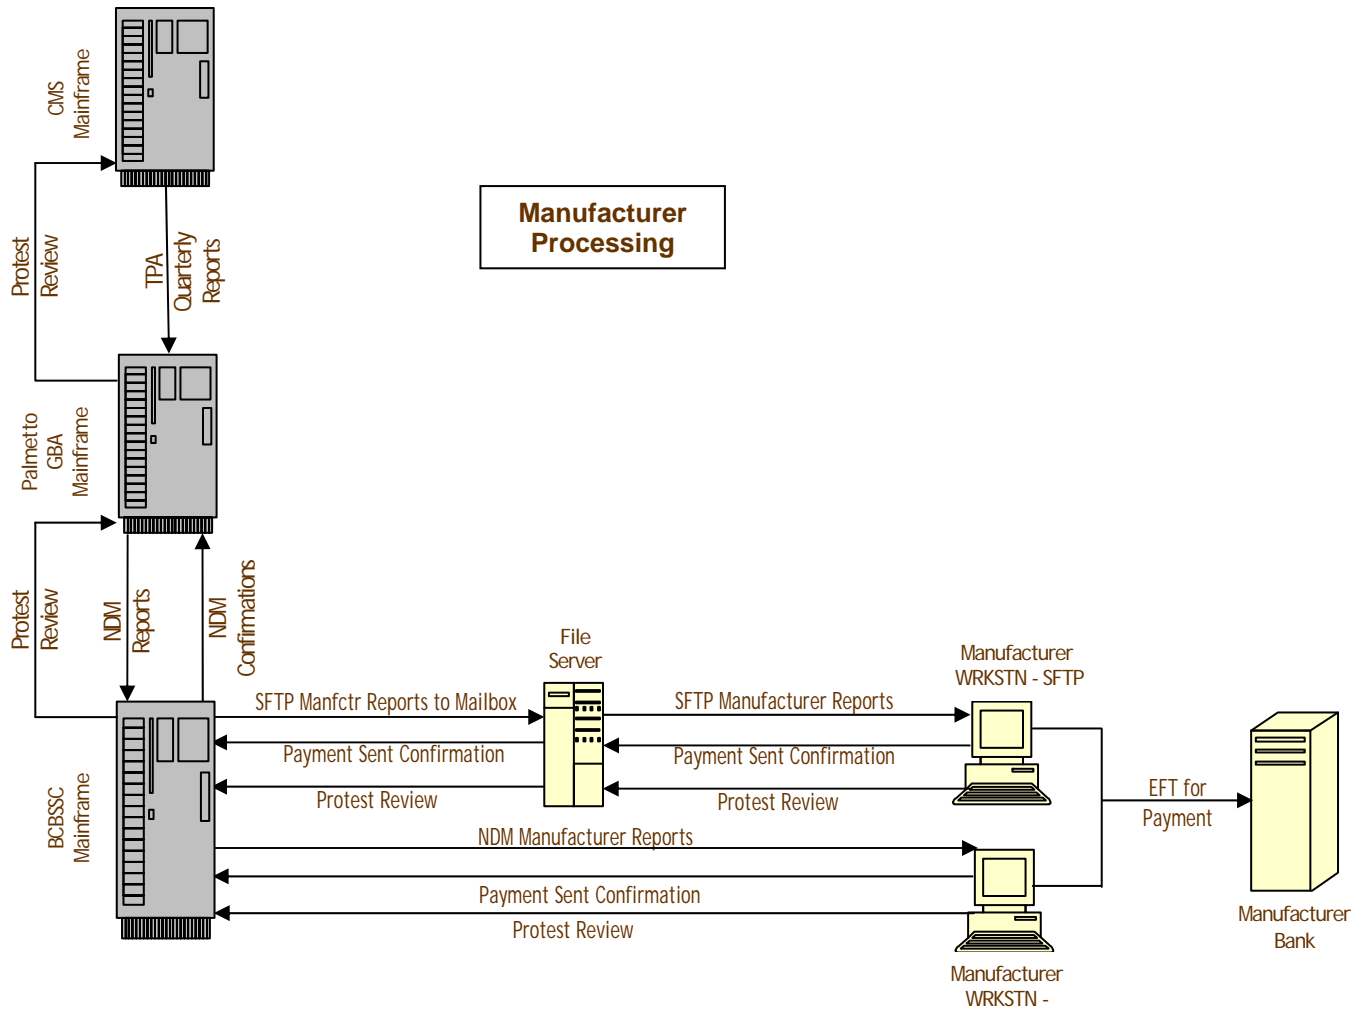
CMS Mainframe

Manufacturer Processing

Protest Review

TPA Quarterly Reports

Palmetto GBA Mainframe

Protest Review

NDM Reports

NDM Confirmations

File Server

Manufacturer WRKSTN - SFTP

SFTP Manfctr Reports to Mailbox

SFTP Manufacturer Reports

Payment Sent Confirmation

Payment Sent Confirmation

Protest Review

Protest Review

EFT for Payment

BCBSSC Mainframe

NDM Manufacturer Reports

Payment Sent Confirmation

Protest Review

Manufacturer Bank

Manufacturer WRKSTN -